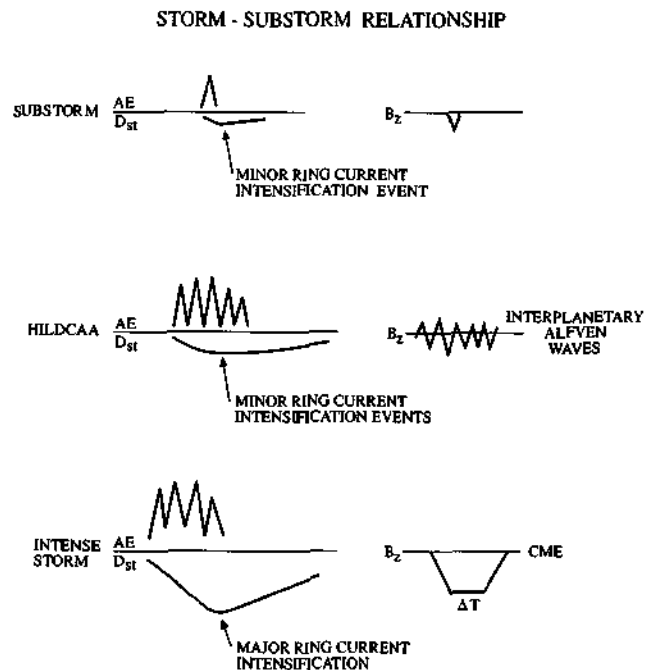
STORM - SUBSTORM RELATIONSHIP

SUBSTORM $\frac{AE}{D_{st}}$

$B_z$

MINOR RING CURRENT INTENSIFICATION EVENT

HILDCAA $\frac{AE}{D_{st}}$

$B_z$

INTERPLANETARY ALFVEN WAVES

MINOR RING CURRENT INTENSIFICATION EVENTS

INTENSE STORM $\frac{AE}{D_{st}}$

$B_z$

CME

$\Delta T$

MAJOR RING CURRENT INTENSIFICATION